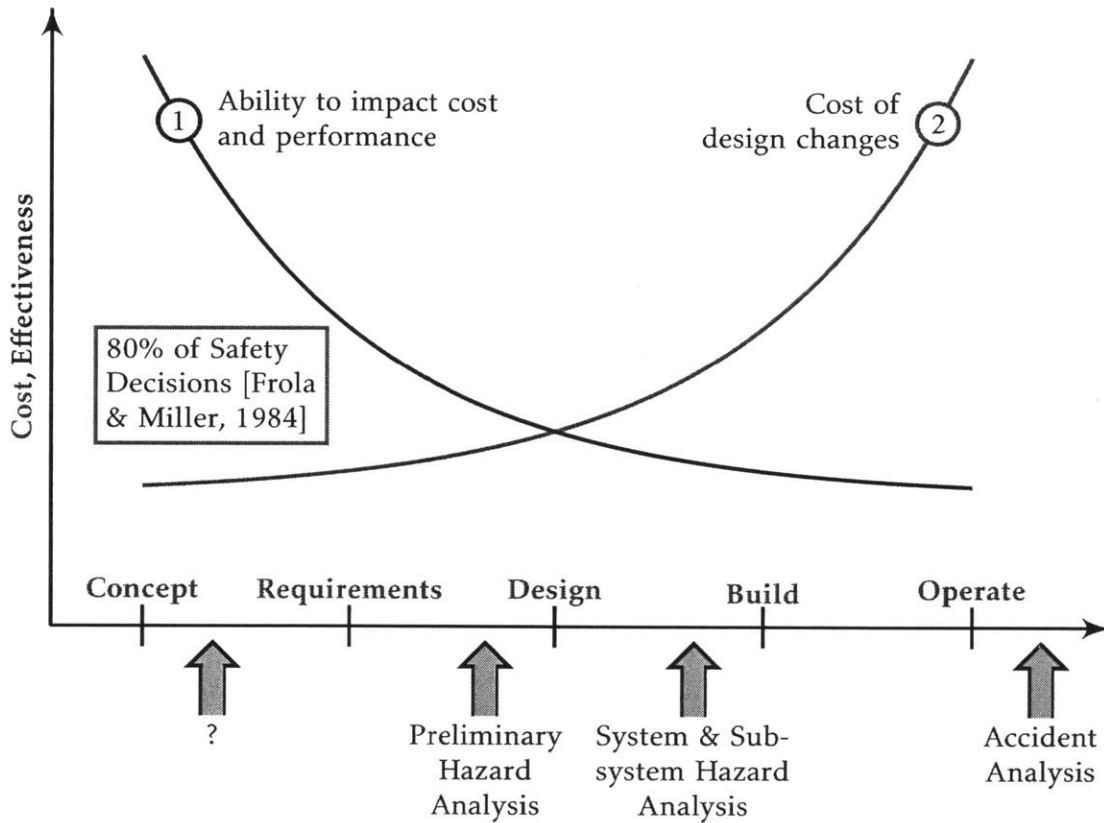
Cost, Effectiveness

1 Ability to impact cost and performance

Cost of design changes 2

80% of Safety Decisions [Frola & Miller, 1984]

Concept
Requirements
Design
Build
Operate

?

Preliminary Hazard Analysis

System & Subsystem Hazard Analysis

Accident Analysis